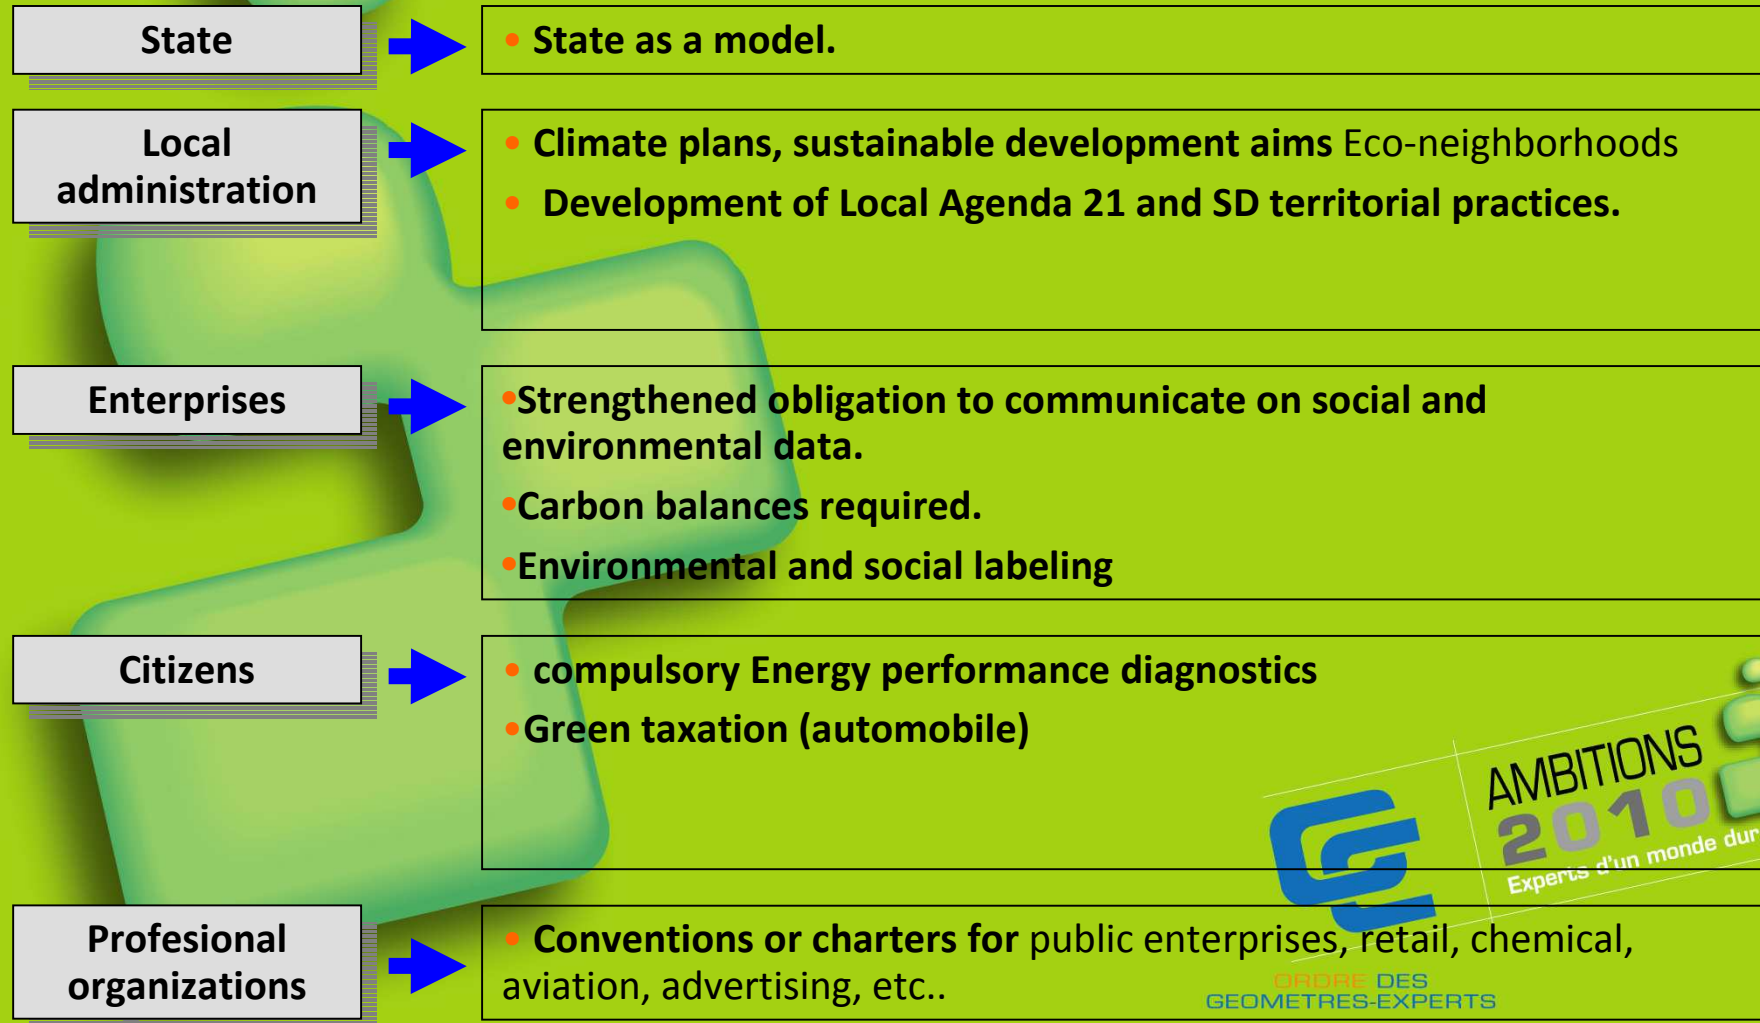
State

• State as a model.

Local administration

• Climate plans, sustainable development aims Eco-neighborhoods

• Development of Local Agenda 21 and SD territorial practices.

Enterprises

•Strengthened obligation to communicate on social and environmental data.

•Carbon balances required.

•Environmental and social labeling

Citizens

• compulsory Energy performance diagnostics

•Green taxation (automobile)

AMBITIONS 2010

Experts d'un monde dur

Profesional organizations

• Conventions or charters for public enterprises, retail, chemical, aviation, advertising, etc..

ORDRE DES GEOMETRES-EXPERTS